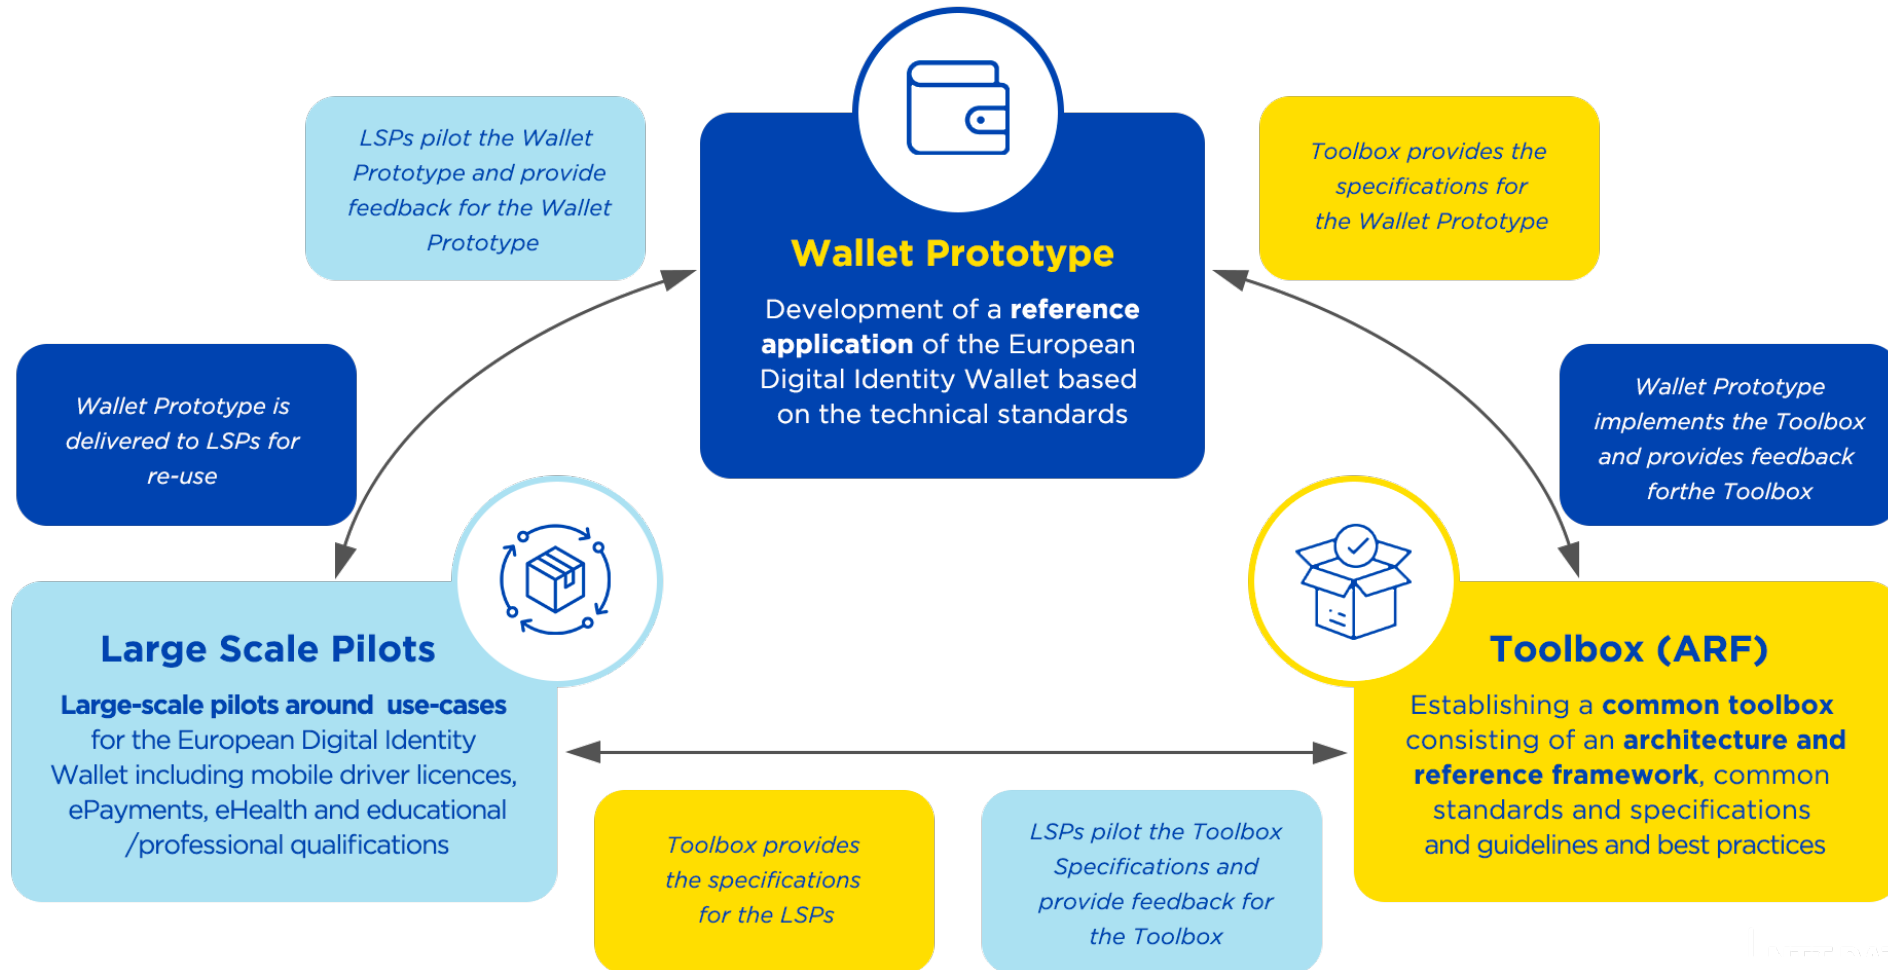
LSPs pilot the Wallet Prototype and provide feedback for the Wallet Prototype

Wallet Prototype

Development of a **reference application** of the European Digital Identity Wallet based on the technical standards

Toolbox provides the specifications for the Wallet Prototype

Wallet Prototype is delivered to LSPs for re-use

Wallet Prototype implements the Toolbox and provides feedback forthe Toolbox

Large Scale Pilots

**Large-scale pilots around use-cases** for the European Digital Identity Wallet including mobile driver licences, ePayments, eHealth and educational /professional qualifications

Toolbox (ARF)

Establishing a **common toolbox** consisting of an **architecture and reference framework**, common standards and specifications and guidelines and best practices

Toolbox provides the specifications for the LSPs

LSPs pilot the Toolbox Specifications and provide feedback for the Toolbox